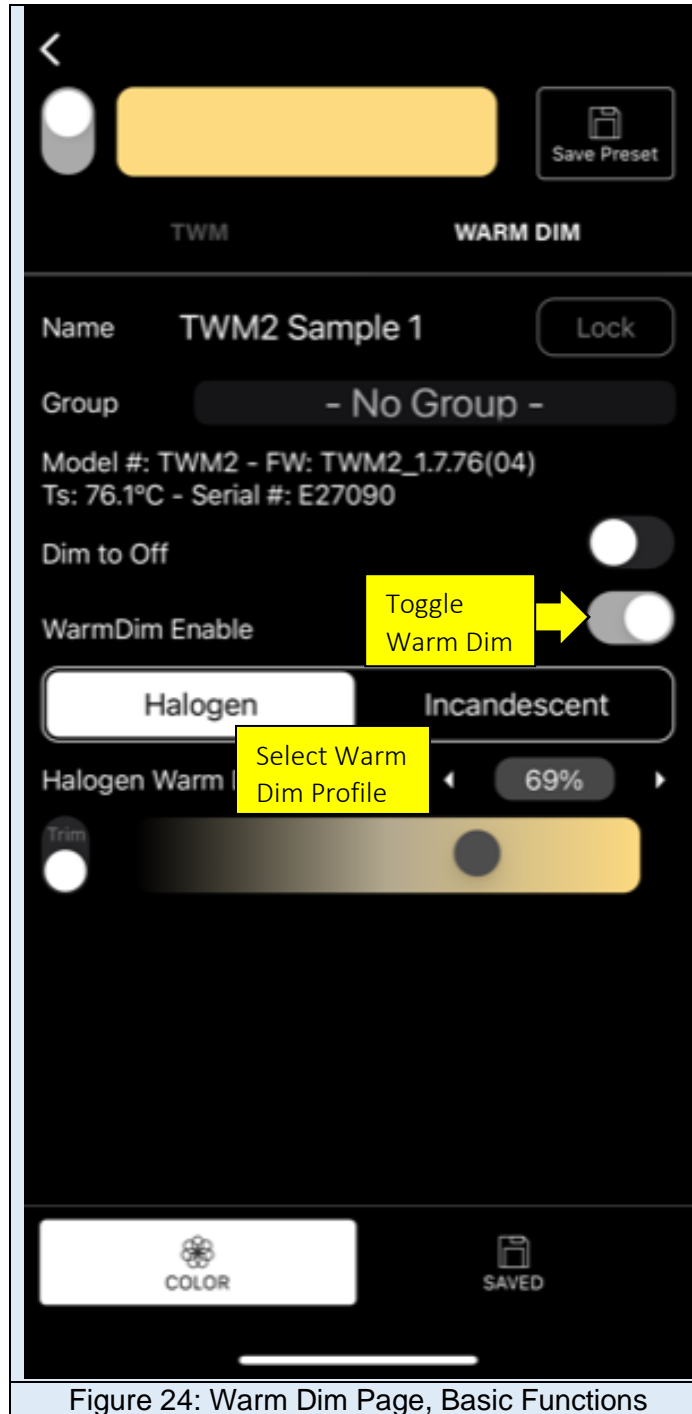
<

Save Preset

TWM

WARM DIM

Name TWM2 Sample 1

Lock

Group - No Group -

Model #: TWM2 - FW: TWM2_1.7.76(04)
Ts: 76.1°C - Serial #: E27090

Dim to Off

WarmDim Enable

Toggle Warm Dim

Halogen

Incandescent

Halogen Warm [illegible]

Select Warm Dim Profile

69%

Trim

COLOR

SAVED

Figure 24: Warm Dim Page, Basic Functions